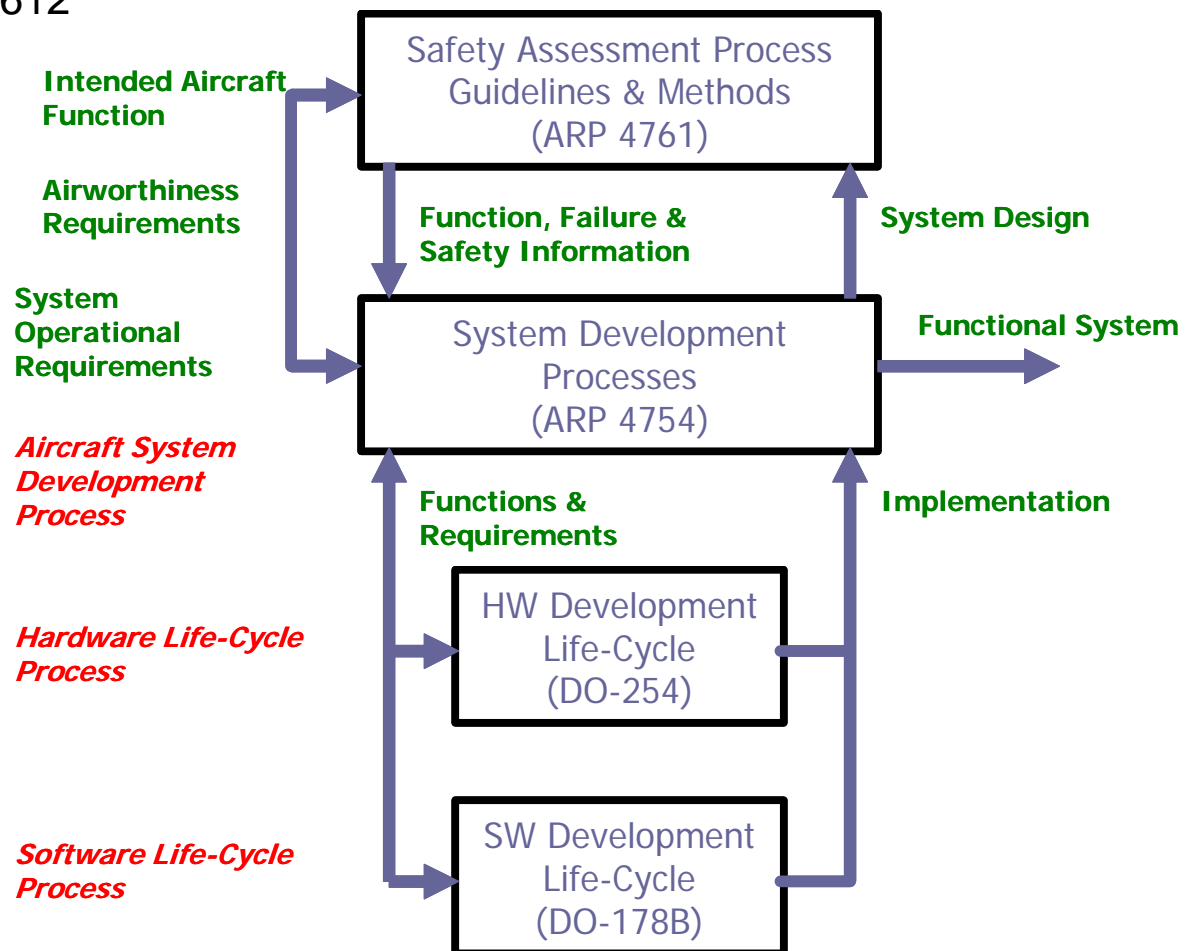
612

Safety Assessment Process Guidelines & Methods (ARP 4761)

Intended Aircraft Function

Airworthiness Requirements

Function, Failure & Safety Information

System Design

System Operational Requirements

System Development Processes (ARP 4754)

Functional System

Aircraft System Development Process

Functions & Requirements

Implementation

HW Development Life-Cycle (DO-254)

Hardware Life-Cycle Process

SW Development Life-Cycle (DO-178B)

Software Life-Cycle Process